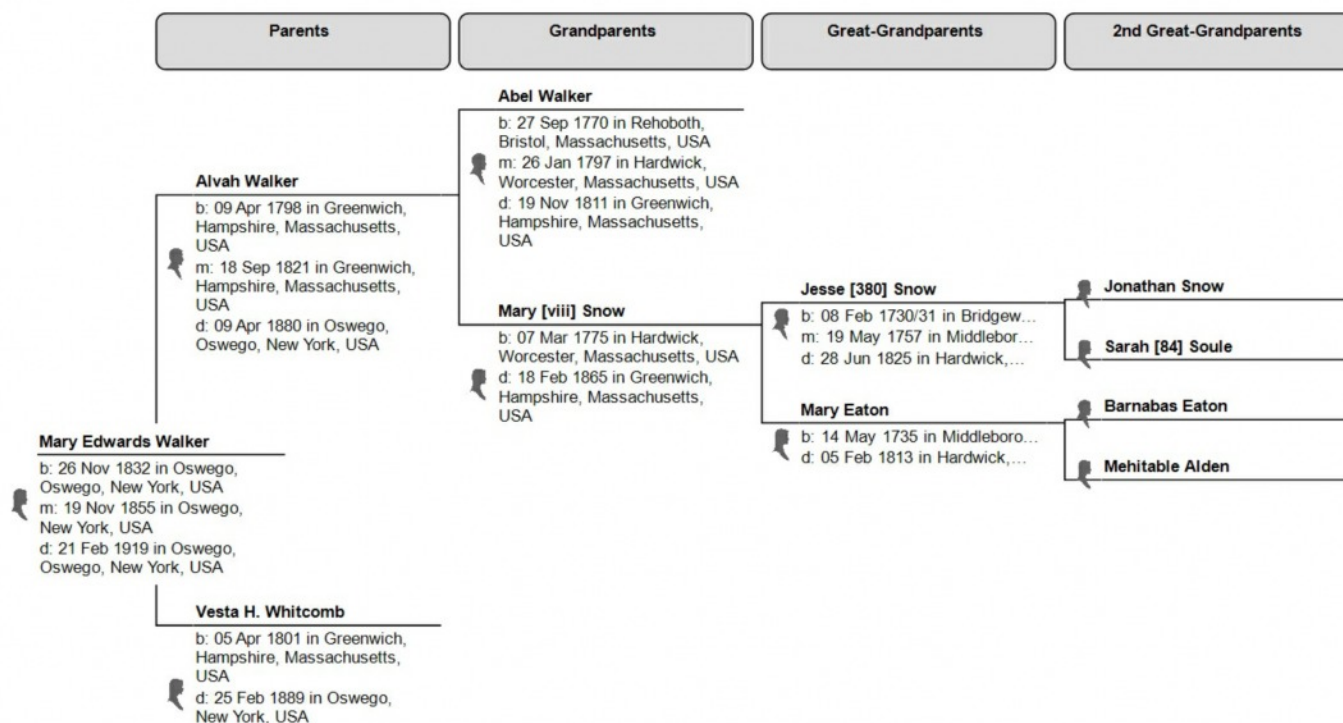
Parents

Grandparents

Great-Grandparents

2nd Great-Grandparents

Abel Walker
b: 27 Sep 1770 in Rehoboth, Bristol, Massachusetts, USA
m: 26 Jan 1797 in Hardwick, Worcester, Massachusetts, USA
d: 19 Nov 1811 in Greenwich, Hampshire, Massachusetts, USA

Alvah Walker
b: 09 Apr 1798 in Greenwich, Hampshire, Massachusetts, USA
m: 18 Sep 1821 in Greenwich, Hampshire, Massachusetts, USA
d: 09 Apr 1880 in Oswego, Oswego, New York, USA

Jesse [380] Snow
b: 08 Feb 1730/31 in Bridgew...
m: 19 May 1757 in Middlebor...
d: 28 Jun 1825 in Hardwick,...

Jonathan Snow

Sarah [84] Soule

Mary [viii] Snow
b: 07 Mar 1775 in Hardwick, Worcester, Massachusetts, USA
d: 18 Feb 1865 in Greenwich, Hampshire, Massachusetts, USA

Mary Eaton
b: 14 May 1735 in Middleboro...
d: 05 Feb 1813 in Hardwick,...

Barnabas Eaton

Mehitable Alden

Mary Edwards Walker
b: 26 Nov 1832 in Oswego, Oswego, New York, USA
m: 19 Nov 1855 in Oswego, New York, USA
d: 21 Feb 1919 in Oswego, Oswego, New York, USA

Vesta H. Whitcomb
b: 05 Apr 1801 in Greenwich, Hampshire, Massachusetts, USA
d: 25 Feb 1889 in Oswego, New York, USA